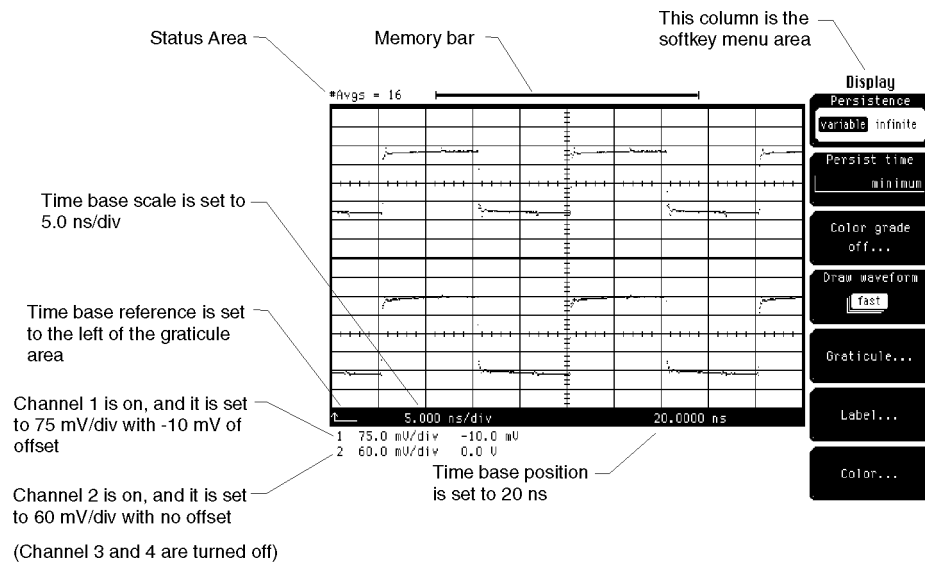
This column is the softkey menu area

Status Area

Memory bar

#Avgs = 16

Display

Persistence

variable infinite

Persist time

minimum

Color grade off...

Draw waveform

fast

Graticule...

Label...

Color...

Time base scale is set to 5.0 ns/div

Time base reference is set to the left of the graticule area

Channel 1 is on, and it is set to 75 mV/div with -10 mV of offset

Channel 2 is on, and it is set to 60 mV/div with no offset

(Channel 3 and 4 are turned off)

5.000 ns/div

20.0000 ns

1 75.0 mV/div -10.0 mV
2 60.0 mV/div 0.0 V

Time base position is set to 20 ns